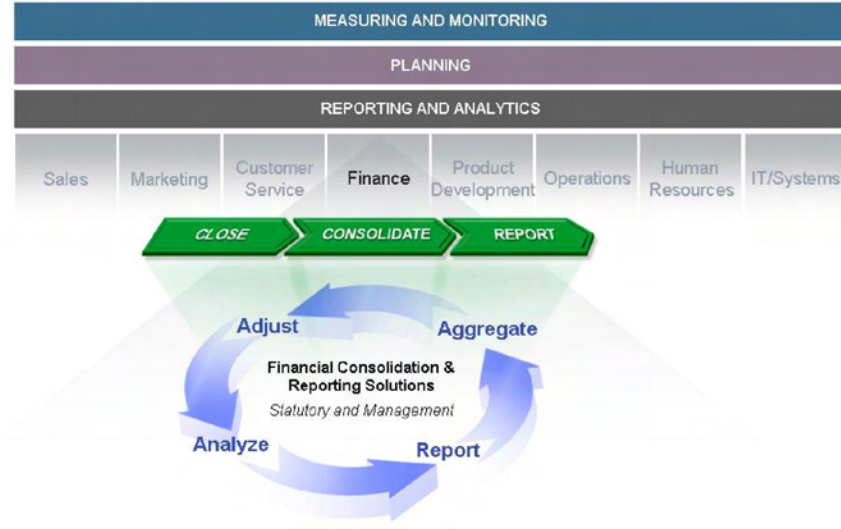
MEASURING AND MONITORING

PLANNING

REPORTING AND ANALYTICS

| Sales | Marketing | Customer Service | Finance | Product Development | Operations | Human Resources | IT/Systems |
|---|---|---|---|---|---|---|---|

CLOSE

CONSOLIDATE

REPORT

Adjust

Aggregate

Financial Consolidation & Reporting Solutions

Statutory and Management

Analyze

Report